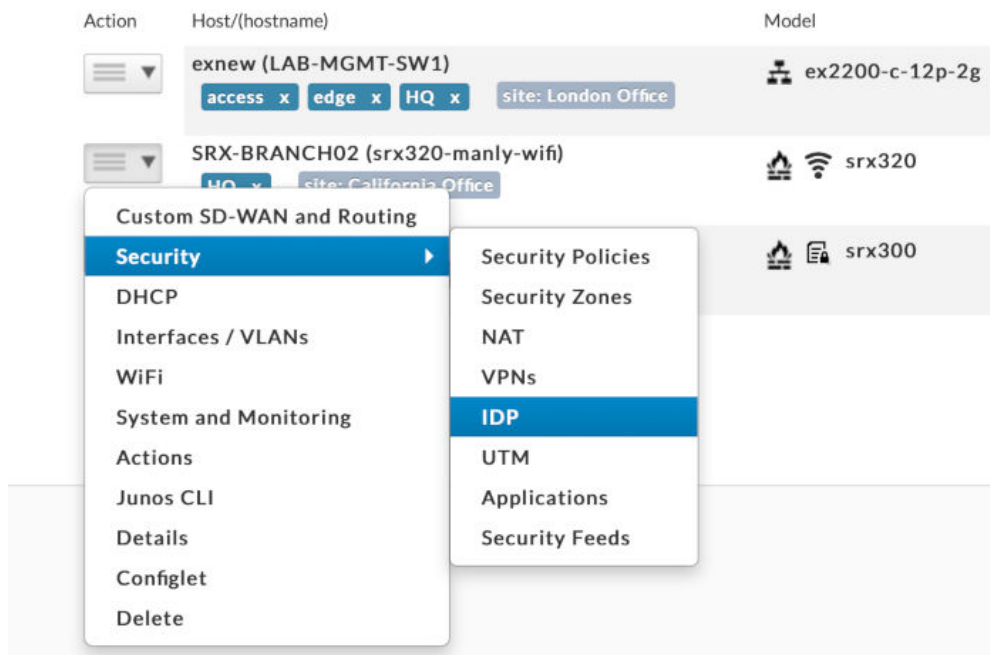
| Action | Host/(hostname) | Model |
|---|---|---|
| | exnew (LAB-MGMT-SW1) access x edge x HQ x site: London Office | ex2200-c-12p-2g |
| | SRX-BRANCH02 (srx320-manly-wifi) HQ x site: California Office | srx320 |
| | | srx300 |

Custom SD-WAN and Routing
Security
DHCP
Interfaces / VLANs
WiFi
System and Monitoring
Actions
Junos CLI
Details
Configlet
Delete

Security Policies
Security Zones
NAT
VPNs
IDP
UTM
Applications
Security Feeds